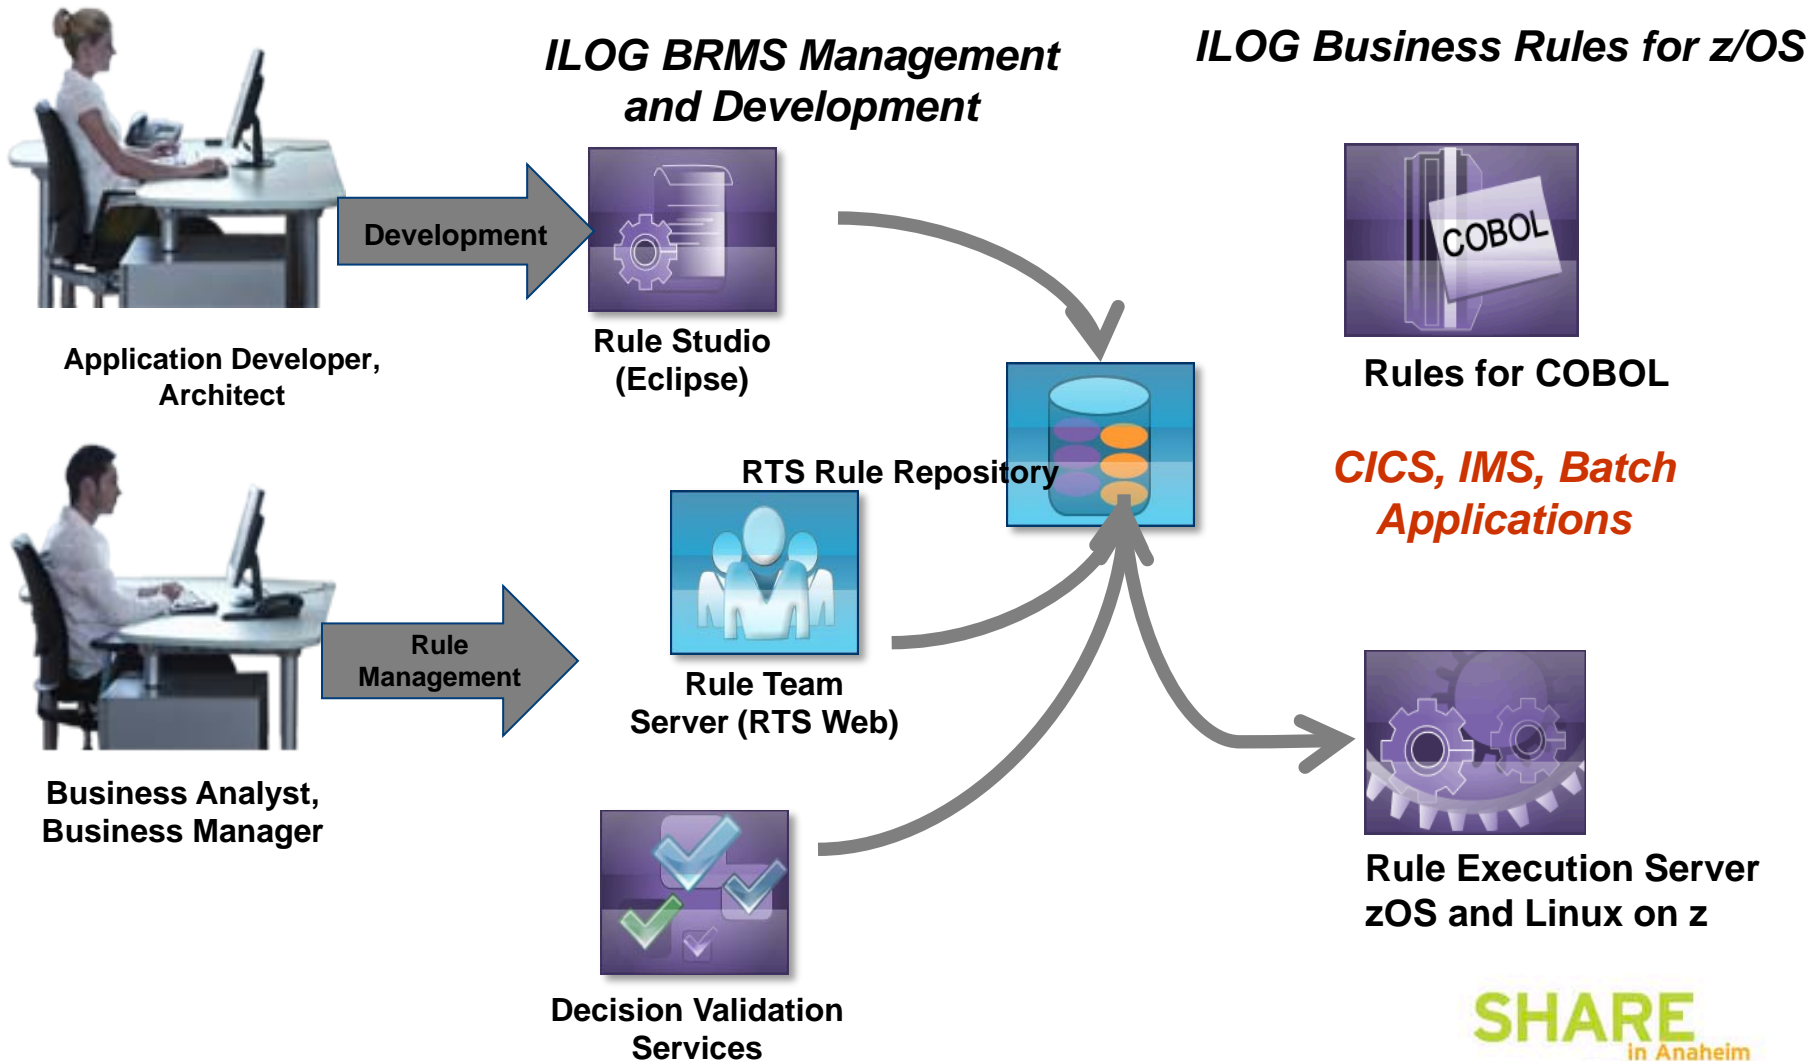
ILOG BRMS Management and Development

ILOG Business Rules for z/OS

Development

Rule Studio (Eclipse)

COBOL

Rules for COBOL

Application Developer, Architect

RTS Rule Repository

CICS, IMS, Batch Applications

Rule Management

Rule Team Server (RTS Web)

Business Analyst, Business Manager

Rule Execution Server zOS and Linux on z

Decision Validation Services

SHARE in Anaheim